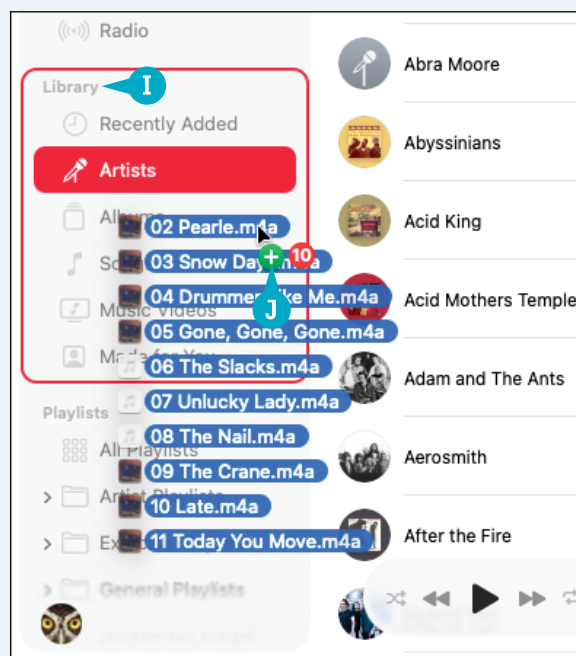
Radio

Library I

Recently Added

Artists

Albums

Songs

Music Videos

Made for You

Playlists

All Playlists

Artist Playlists

Ex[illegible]

General Playlists

02 Pearle.m4a

03 Snow Day.m4a

04 Drummer Like Me.m4a

05 Gone, Gone, Gone.m4a

06 The Slacks.m4a

07 Unlucky Lady.m4a

08 The Nail.m4a

09 The Crane.m4a

10 Late.m4a

11 Today You Move.m4a

10

J

Abra Moore

Abyssinians

Acid King

Acid Mothers Temple

Adam and The Ants

Aerosmith

After the Fire